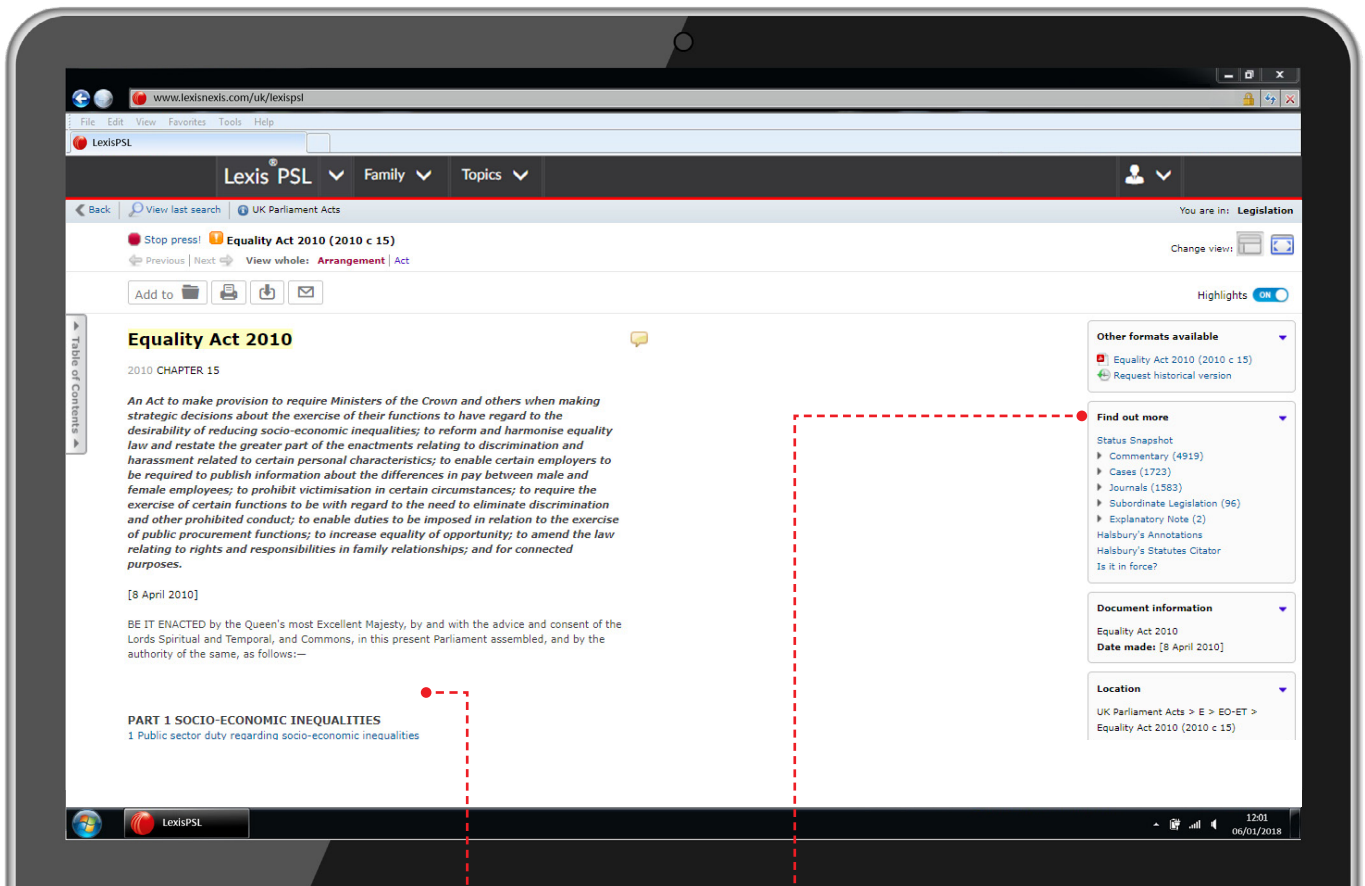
www.lexisnexis.com/uk/lexispsl

File Edit View Favorites Tools Help

LexisPSL

Lexis® PSL Family Topics

Back View last search UK Parliament Acts

You are in: Legislation

Stop press! Equality Act 2010 (2010 c 15)

Previous Next View whole: Arrangement | Act

Change view:

Add to

Highlights ON

Table of Contents

Equality Act 2010

2010 CHAPTER 15

An Act to make provision to require Ministers of the Crown and others when making strategic decisions about the exercise of their functions to have regard to the desirability of reducing socio-economic inequalities; to reform and harmonise equality law and restate the greater part of the enactments relating to discrimination and harassment related to certain personal characteristics; to enable certain employers to be required to publish information about the differences in pay between male and female employees; to prohibit victimisation in certain circumstances; to require the exercise of certain functions to be with regard to the need to eliminate discrimination and other prohibited conduct; to enable duties to be imposed in relation to the exercise of public procurement functions; to increase equality of opportunity; to amend the law relating to rights and responsibilities in family relationships; and for connected purposes.

[8 April 2010]

BE IT ENACTED by the Queen's most Excellent Majesty, by and with the advice and consent of the Lords Spiritual and Temporal, and Commons, in this present Parliament assembled, and by the authority of the same, as follows:—

PART 1 SOCIO-ECONOMIC INEQUALITIES
1 Public sector duty regarding socio-economic inequalities

Other formats available
Equality Act 2010 (2010 c 15)
Request historical version

Find out more
Status Snapshot
Commentary (4919)
Cases (1723)
Journals (1583)
Subordinate Legislation (96)
Explanatory Note (2)
Halsbury's Annotations
Halsbury's Statutes Citator
Is it in force?

Document information
Equality Act 2010
Date made: [8 April 2010]

Location
UK Parliament Acts > E > EO-ET > Equality Act 2010 (2010 c 15)

LexisPSL

12:01
06/01/2018